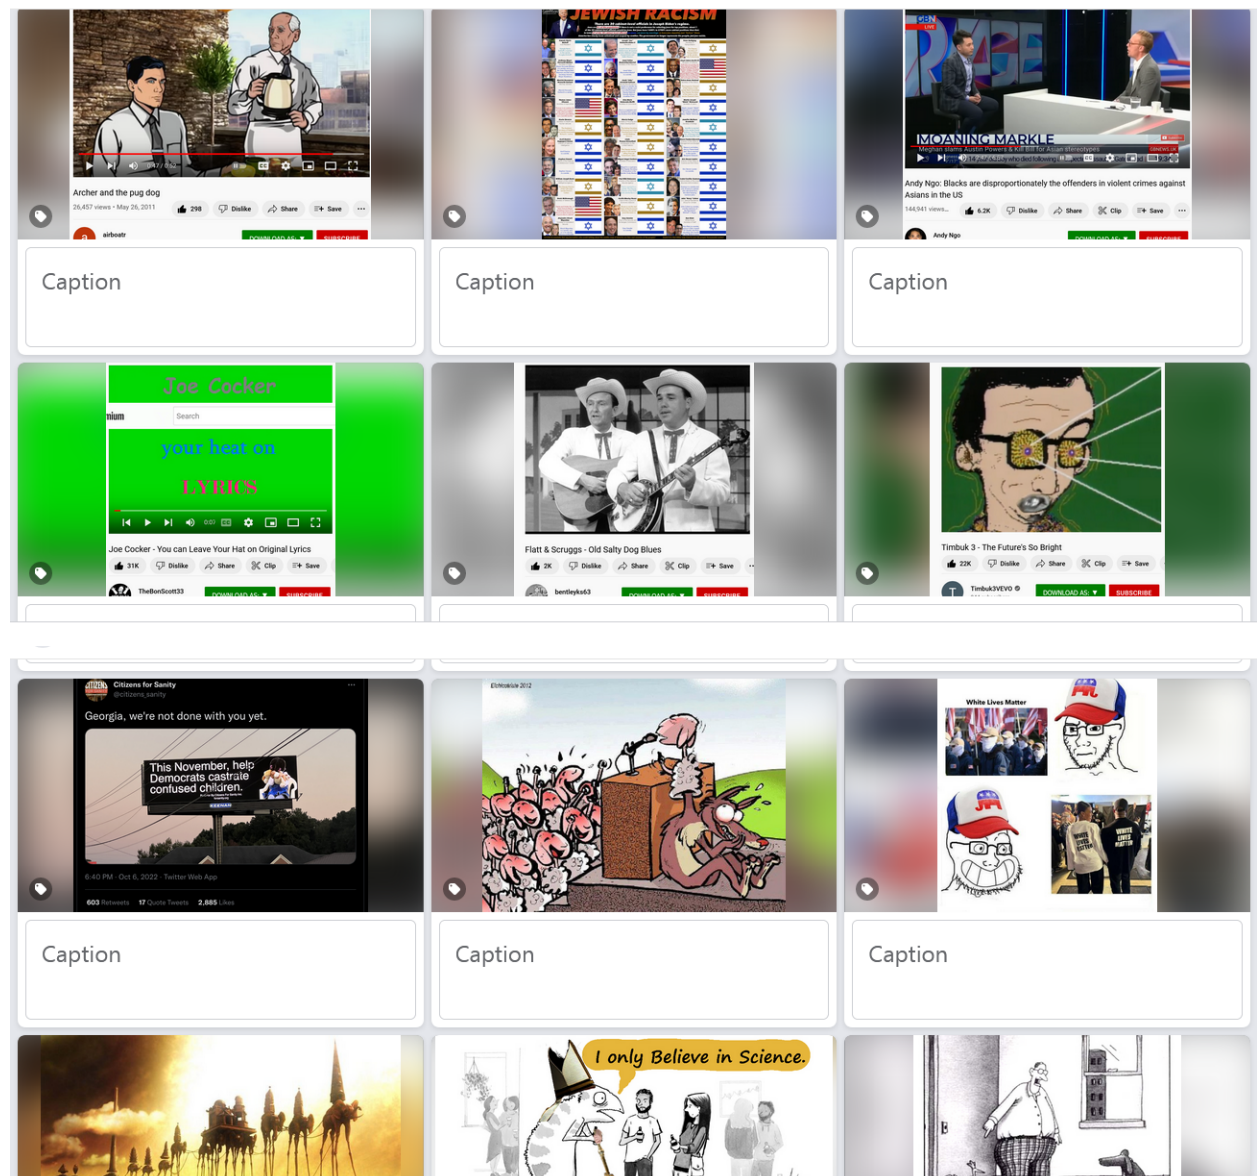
Archer and the pug dog
26,457 views • May 26, 2011
298 Dislike Share Save
airboatr
DOWNLOAD AS: SUBSCRIBE

Caption

JEWISH RACISM

Caption

GBN LIVE
MOANING MARKLE
Meghan slams Austin Powers & Kill Bill for Asian stereotypes
Andy Ngo: Blacks are disproportionately the offenders in violent crimes against Asians in the US
144,941 views
6.2K Dislike Share Clip Save
Andy Ngo
DOWNLOAD AS: SUBSCRIBE

Caption

Joe Cocker
nium
Search
your heat on
LYRICS
Joe Cocker - You can Leave Your Hat on Original Lyrics
31K Dislike Share Clip Save
TheBonScott33
DOWNLOAD AS: SUBSCRIBE

Flatt & Scruggs - Old Salty Dog Blues
2K Dislike Share Clip Save
bentleyks63
DOWNLOAD AS: SUBSCRIBE

Timbuk 3 - The Future's So Bright
22K Dislike Share Clip Save
Timbuk3VEVO
DOWNLOAD AS: SUBSCRIBE

Citizens for Sanity
@citizens_sanity
Georgia, we're not done with you yet.
This November, help Democrats castrate confused children.
6:40 PM · Oct 6, 2022 · Twitter Web App
603 Retweets 17 Quote Tweets 2,885 Likes

Caption

Caption

White Lives Matter
WHITE LIVES MATTER
WHITE LIVES MATTER

Caption

I only Believe in Science.